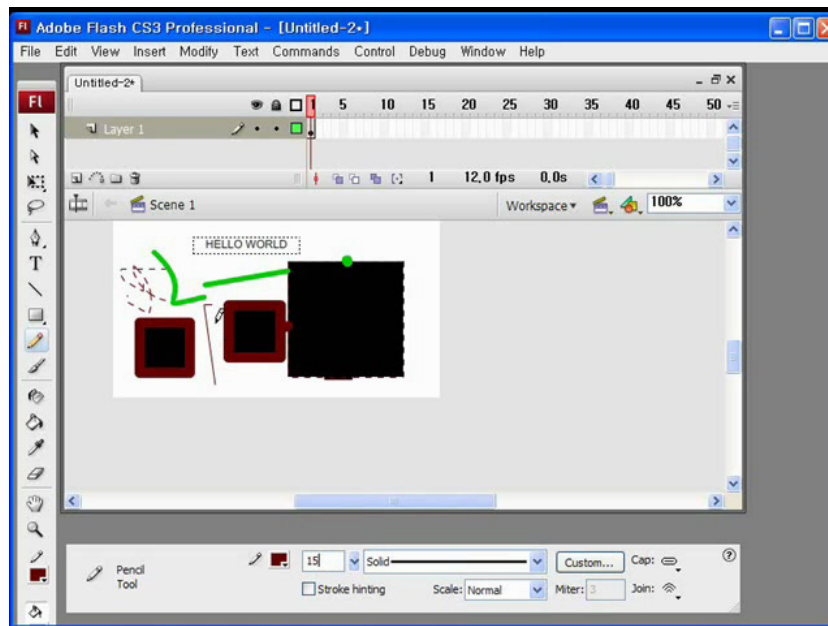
Adobe Flash CS3 Professional - [Untitled-2*]

File Edit View Insert Modify Text Commands Control Debug Window Help

Fl

Untitled-2*

1 5 10 15 20 25 30 35 40 45 50

Layer 1

1 12,0 fps 0,0s

Scene 1

Workspace

100%

HELLO WORLD

Pencil Tool

15

Solid

Custom...

Cap:

Stroke hinting

Scale: Normal

Miter: 3

Join: